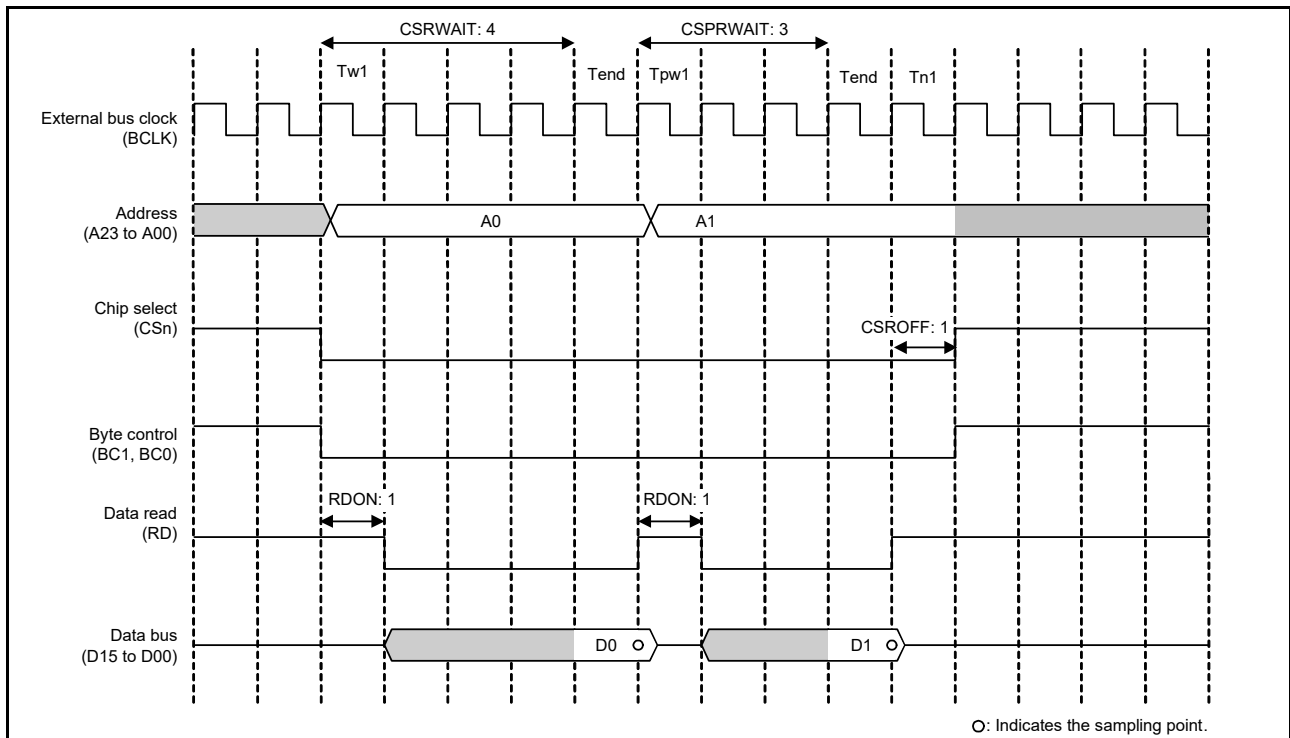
CSRWAIT: 4

CSPRWAIT: 3

Tw1

Tend

Tpw1

Tend

Tn1

External bus clock
(BCLK)

Address
(A23 to A00)

A0

A1

Chip select
(CSn)

CSROFF: 1

Byte control
(BC1, BC0)

Data read
(RD)

RDON: 1

RDON: 1

Data bus
(D15 to D00)

D0

D1

○: Indicates the sampling point.